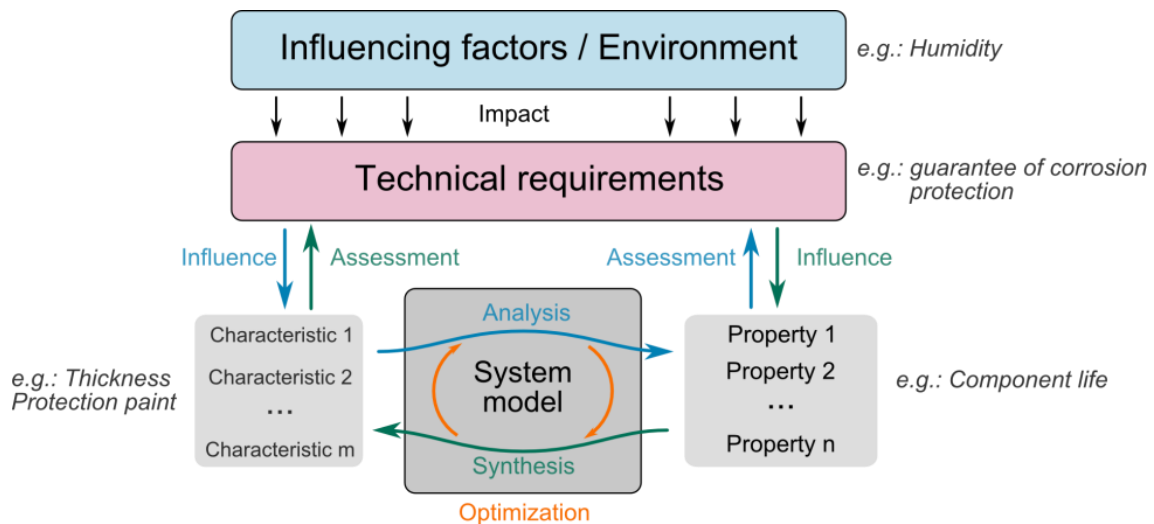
Influencing factors / Environment

e.g.: Humidity

Impact

Technical requirements

e.g.: guarantee of corrosion protection

Influence

Assessment

Assessment

Influence

e.g.: Thickness Protection paint

Characteristic 1
Characteristic 2
...
Characteristic m

Analysis

System model

Synthesis

Optimization

Property 1
Property 2
...
Property n

e.g.: Component life